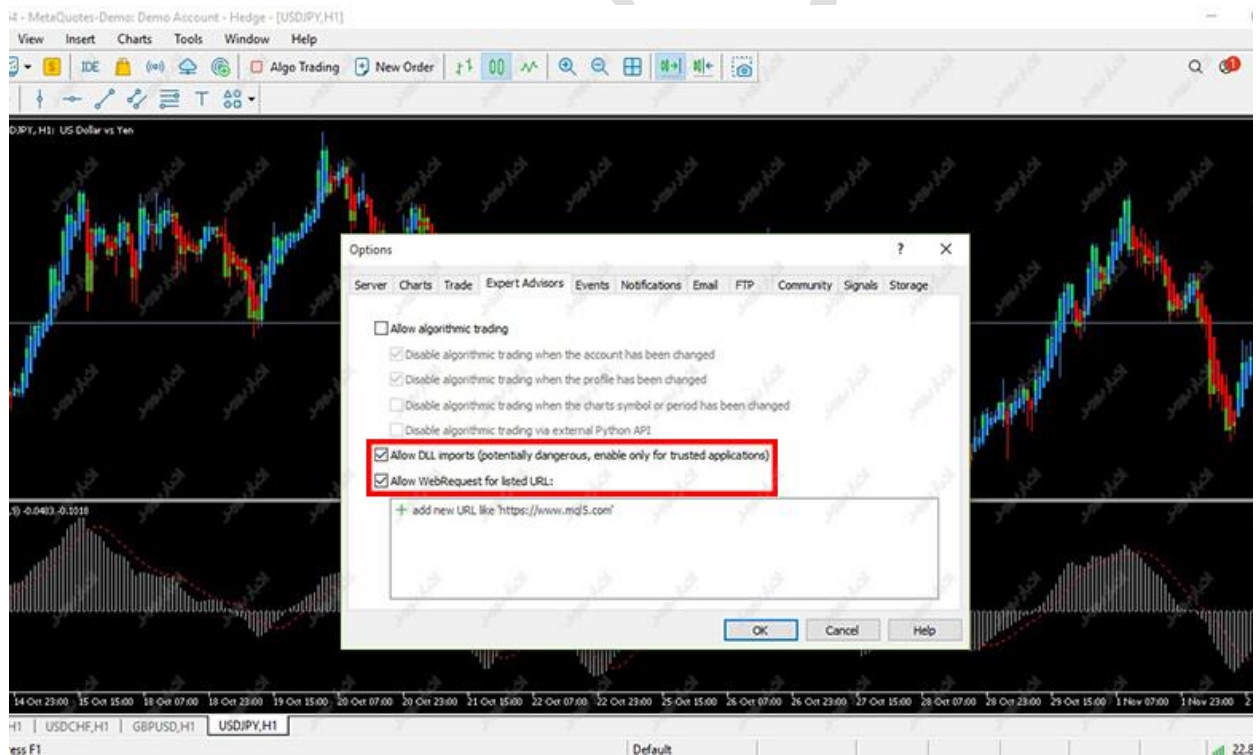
4 - MetaQuotes-Demo: Demo Account - Hedge - [USDJPY,H1]

View Insert Charts Tools Window Help

IDE Algo Trading New Order

DJPY, H1: US Dollar vs Yen

Options ? ×

Server Charts Trade Expert Advisors Events Notifications Email FTP Community Signals Storage

Allow algorithmic trading

Disable algorithmic trading when the account has been changed

Disable algorithmic trading when the profile has been changed

Disable algorithmic trading when the charts symbol or period has been changed

Disable algorithmic trading via external Python API

Allow DLL imports (potentially dangerous, enable only for trusted applications)

Allow WebRequest for listed URL:

+ add new URL like 'https://www.mql5.com'

OK Cancel Help

,9) -0.0403 -0.1018

14 Oct 23:00 15 Oct 15:00 18 Oct 07:00 18 Oct 23:00 19 Oct 15:00 20 Oct 07:00 20 Oct 23:00 21 Oct 15:00 22 Oct 07:00 22 Oct 23:00 25 Oct 15:00 26 Oct 07:00 26 Oct 23:00 27 Oct 15:00 28 Oct 07:00 28 Oct 23:00 29 Oct 15:00 1 Nov 07:00 1 Nov 23:00

H1 | USDCHF,H1 | GBPUSD,H1 | USDJPY,H1

ess F1 Default 22.8